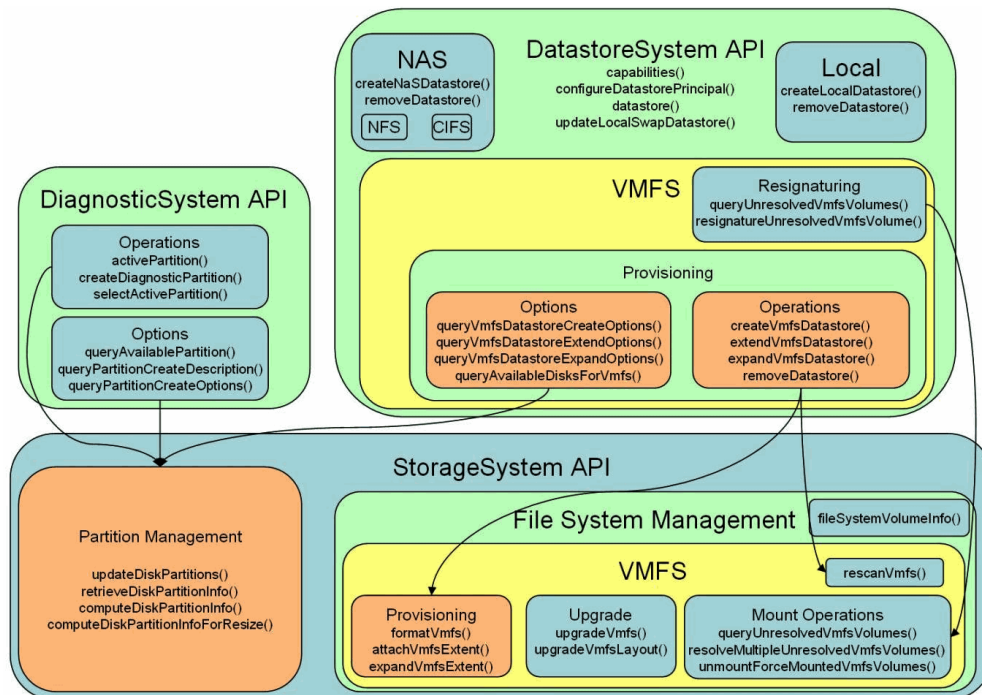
NAS
createNaSDatastore()
removeDatastore()
NFS
CIFS

DatastoreSystem API
capabilities()
configureDatastorePrincipal()
datastore()
updateLocalSwapDatastore()

Local
createLocalDatastore()
removeDatastore()

VMFS

Resignaturing
queryUnresolvedVmfsVolumes()
resignatureUnresolvedVmfsVolume()

Provisioning

Options
queryVmfsDatastoreCreateOptions()
queryVmfsDatastoreExtendOptions()
queryVmfsDatastoreExpandOptions()
queryAvailableDisksForVmfs()

Operations
createVmfsDatastore()
extendVmfsDatastore()
expandVmfsDatastore()
removeDatastore()

DiagnosticSystem API

Operations
activePartition()
createDiagnosticPartition()
selectActivePartition()

Options
queryAvailablePartition()
queryPartitionCreateDescription()
queryPartitionCreateOptions()

StorageSystem API

Partition Management
updateDiskPartitions()
retrieveDiskPartitionInfo()
computeDiskPartitionInfo()
computeDiskPartitionInfoForResize()

File System Management
fileSystemVolumeInfo()

VMFS
rescanVmfs()

Provisioning
formatVmfs()
attachVmfsExtent()
expandVmfsExtent()

Upgrade
upgradeVmfs()
upgradeVmfsLayout()

Mount Operations
queryUnresolvedVmfsVolumes()
resolveMultipleUnresolvedVmfsVolumes()
unmountForceMountedVmfsVolumes()